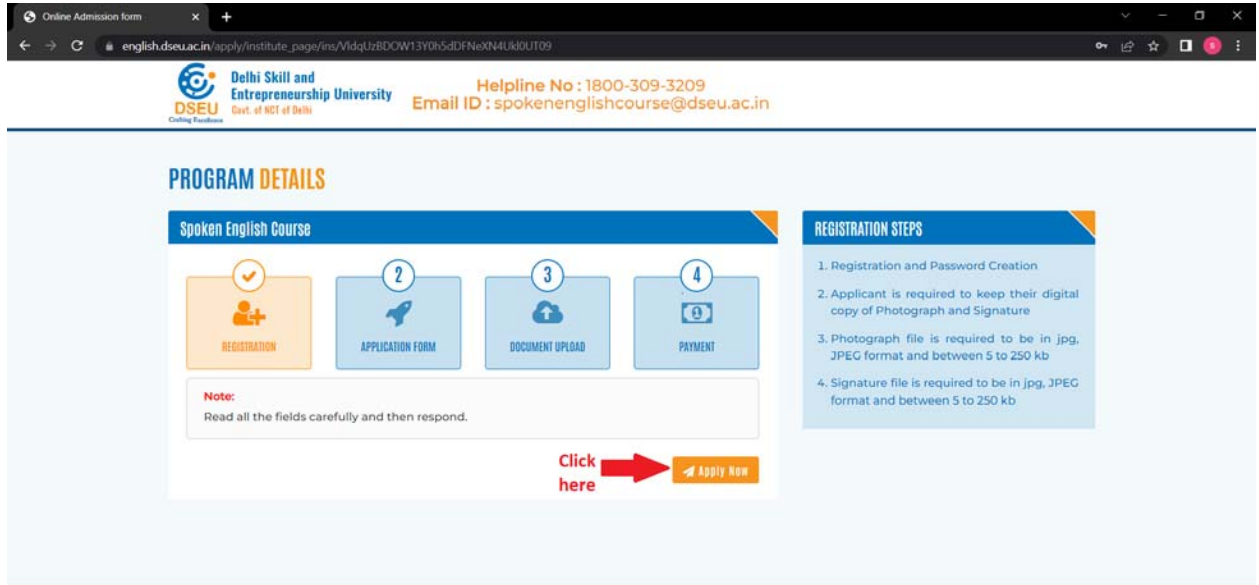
Online Admission form

english.dseu.ac.in/apply/institute_page/ins/VldqUzBDOW13Y0h5dDFNeXN4UkI0UT09

DSEU Crafting Excellence
Delhi Skill and Entrepreneurship University
Govt. of NCT of Delhi

Helpline No : 1800-309-3209
Email ID : spokenenglishcourse@dseu.ac.in

PROGRAM DETAILS

Spoken English Course

REGISTRATION

2
APPLICATION FORM

3
DOCUMENT UPLOAD

4
PAYMENT

Note:
Read all the fields carefully and then respond.

Click here

Apply Now

REGISTRATION STEPS

1. Registration and Password Creation
2. Applicant is required to keep their digital copy of Photograph and Signature
3. Photograph file is required to be in jpg, JPEG format and between 5 to 250 kb
4. Signature file is required to be in jpg, JPEG format and between 5 to 250 kb